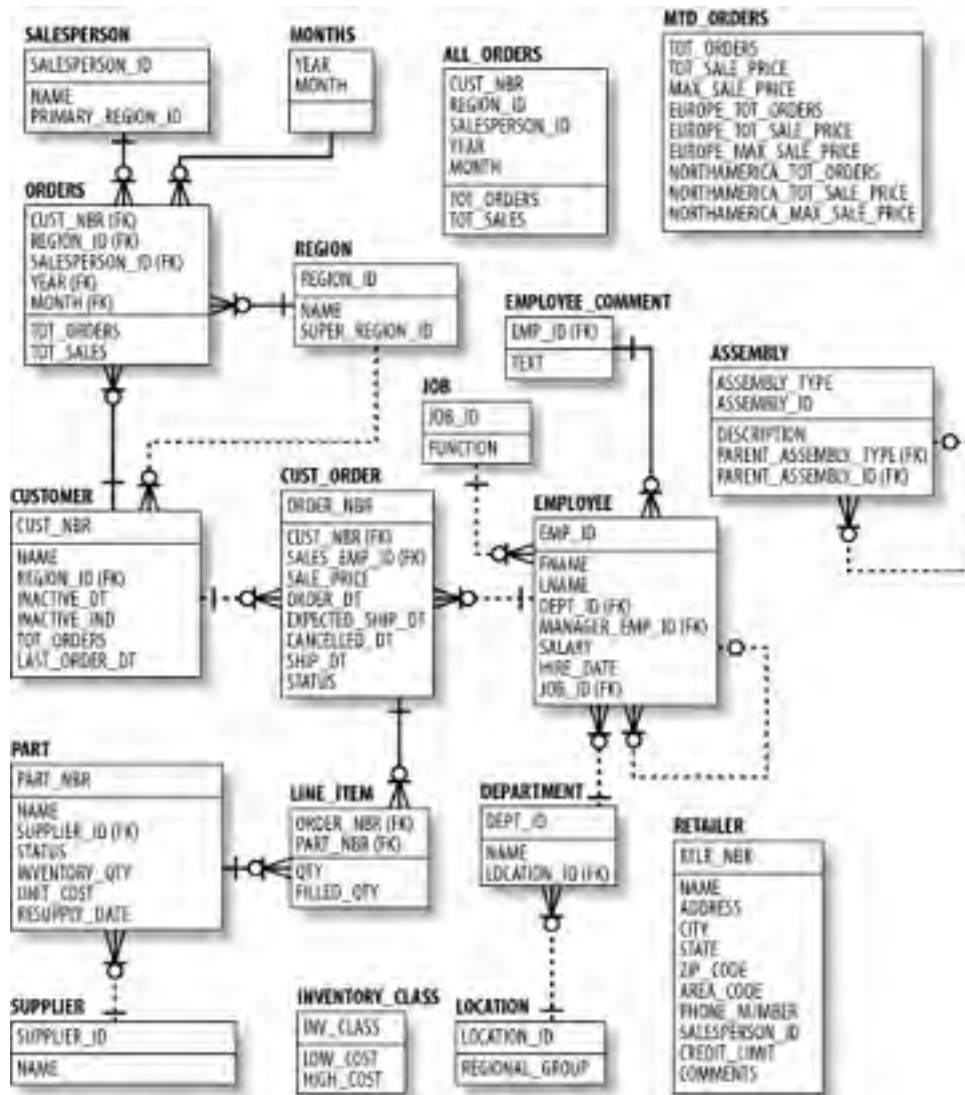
SALESPERSON
SALESPERSON_ID
NAME
PRIMARY_REGION_ID

MONTHS
YEAR
MONTH

ALL_ORDERS
CUST_NBR
REGION_ID
SALESPERSON_ID
YEAR
MONTH
TOT_ORDERS
TOT_SALES

MTD_ORDERS
TOT_ORDERS
TOT_SALE_PRICE
MAX_SALE_PRICE
EUROPE_TOT_ORDERS
EUROPE_TOT_SALE_PRICE
EUROPE_MAX_SALE_PRICE
NORTHAMERICA_TOT_ORDERS
NORTHAMERICA_TOT_SALE_PRICE
NORTHAMERICA_MAX_SALE_PRICE

ORDERS
CUST_NBR (FK)
REGION_ID (FK)
SALESPERSON_ID (FK)
YEAR (FK)
MONTH (FK)
TOT_ORDERS
TOT_SALES

REGION
REGION_ID
NAME
SUPER_REGION_ID

EMPLOYEE_COMMENT
EMP_ID (FK)
TEXT

ASSEMBLY
ASSEMBLY_TYPE
ASSEMBLY_ID
DESCRIPTION
PARENT_ASSEMBLY_TYPE (FK)
PARENT_ASSEMBLY_ID (FK)

JOB
JOB_ID
FUNCTION

CUSTOMER
CUST_NBR
NAME
REGION_ID (FK)
INACTIVE_DT
INACTIVE_IND
TOT_ORDERS
LAST_ORDER_DT

CUST_ORDER
ORDER_NBR
CUST_NBR (FK)
SALES_EMP_ID (FK)
SALE_PRICE
ORDER_DT
EXPECTED_SHIP_DT
CANCELLED_DT
SHIP_DT
STATUS

EMPLOYEE
EMP_ID
FNAME
LNAME
DEPT_ID (FK)
MANAGER_EMP_ID (FK)
SALARY
HIRE_DATE
JOB_ID (FK)

PART
PART_NBR
NAME
SUPPLIER_ID (FK)
STATUS
INVENTORY_QTY
UNIT_COST
RESUPPLY_DATE

LINE_ITEM
ORDER_NBR (FK)
PART_NBR (FK)
QTY
FILLED_QTY

DEPARTMENT
DEPT_ID
NAME
LOCATION_ID (FK)

RETAILER
RTLR_NBR
NAME
ADDRESS
CITY
STATE
ZIP_CODE
AREA_CODE
PHONE_NUMBER
SALESPERSON_ID
CREDIT_LIMIT
COMMENTS

SUPPLIER
SUPPLIER_ID
NAME

INVENTORY_CLASS
INV_CLASS
LOW_COST
HIGH_COST

LOCATION
LOCATION_ID
REGIONAL_GROUP